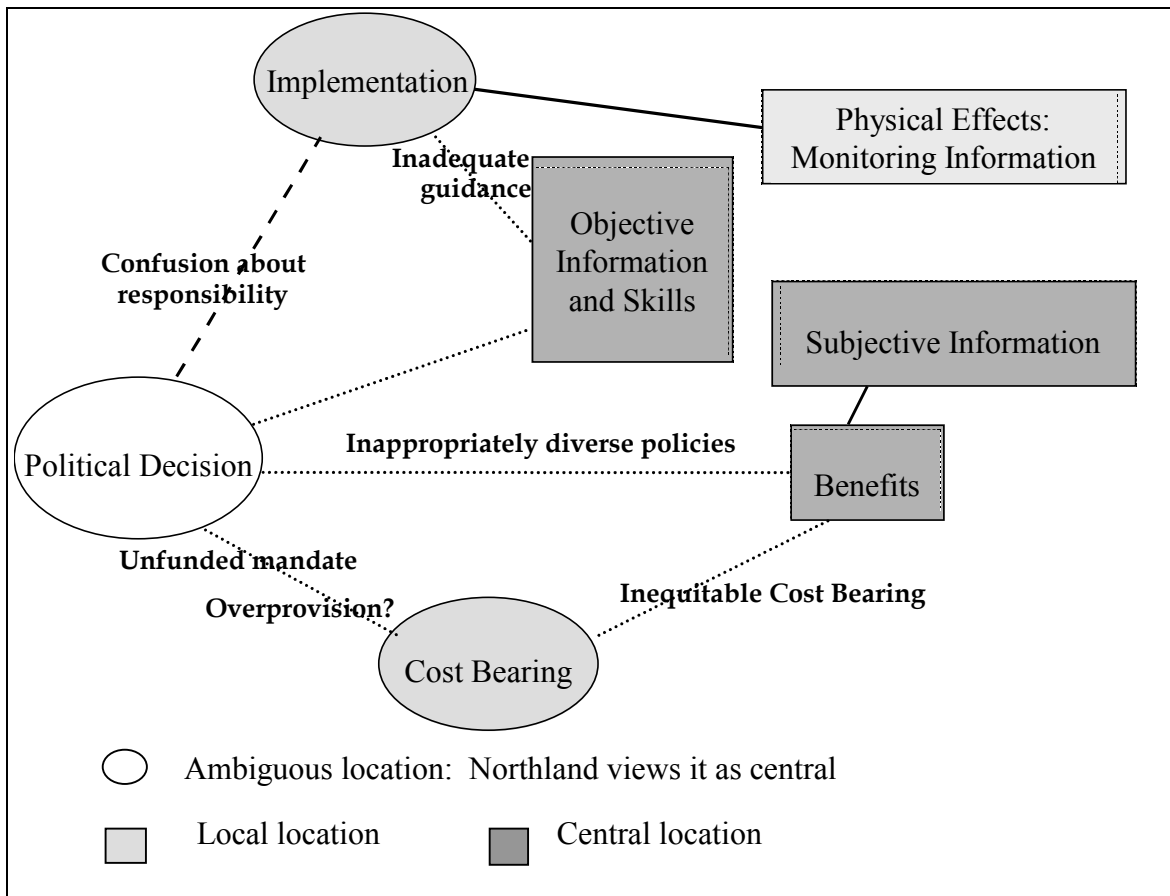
Implementation

Physical Effects: Monitoring Information

Inadequate guidance

Objective Information and Skills

Confusion about responsibility

Subjective Information

Political Decision

Inappropriately diverse policies

Benefits

Unfunded mandate

Overprovision?

Inequitable Cost Bearing

Cost Bearing

Ambiguous location: Northland views it as central

Local location

Central location